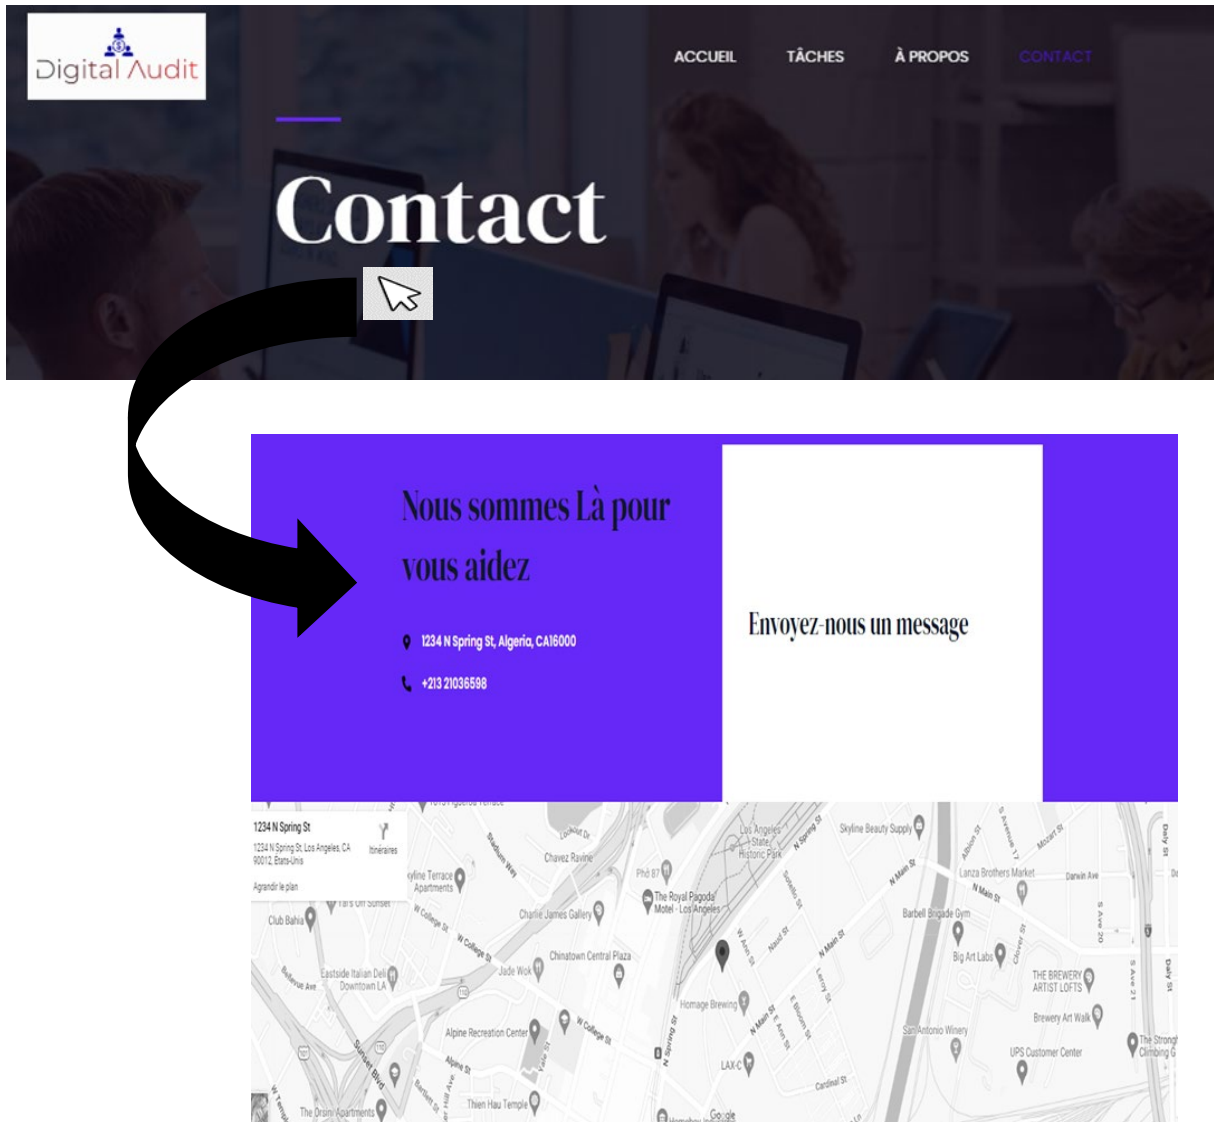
Digital Audit

ACCUEIL TÂCHES À PROPOS CONTACT

Contact

Nous sommes Là pour vous aidez

1234 N Spring St, Algeria, CA16000

+213 21036598

Envoyez-nous un message

1234 N Spring St
1234 N Spring St, Los Angeles, CA 90012, États-Unis
Itinéraires
Agrandir le plan

Chavez Ravine
Skyline Beauty Supply
Los Angeles State Historic Park
Lanza Brothers Market
Phở 87
The Royal Pagoda Motel - Los Angeles
Charlie James Gallery
Barbell Brigade Gym
Club Bahia
Chinatown Central Plaza
Big Art Labs
Eastside Italian Deli Downtown LA
Jade Wok
THE BREWERY ARTIST LOFTS
Homage Brewing
Brewery Art Walk
Alpine Recreation Center
San Antonio Winery
UPS Customer Center
The Stronghold Climbing G
LAX-C
Thien Hau Temple
The Orsini Apartments
Google
N Main St
N Spring St
W College St
Alpine St
Sunset Blvd
Cardinal St
Daly St
Mozart St
Darwin Ave
N Broadway
Bellevue Ave
Stadium Way